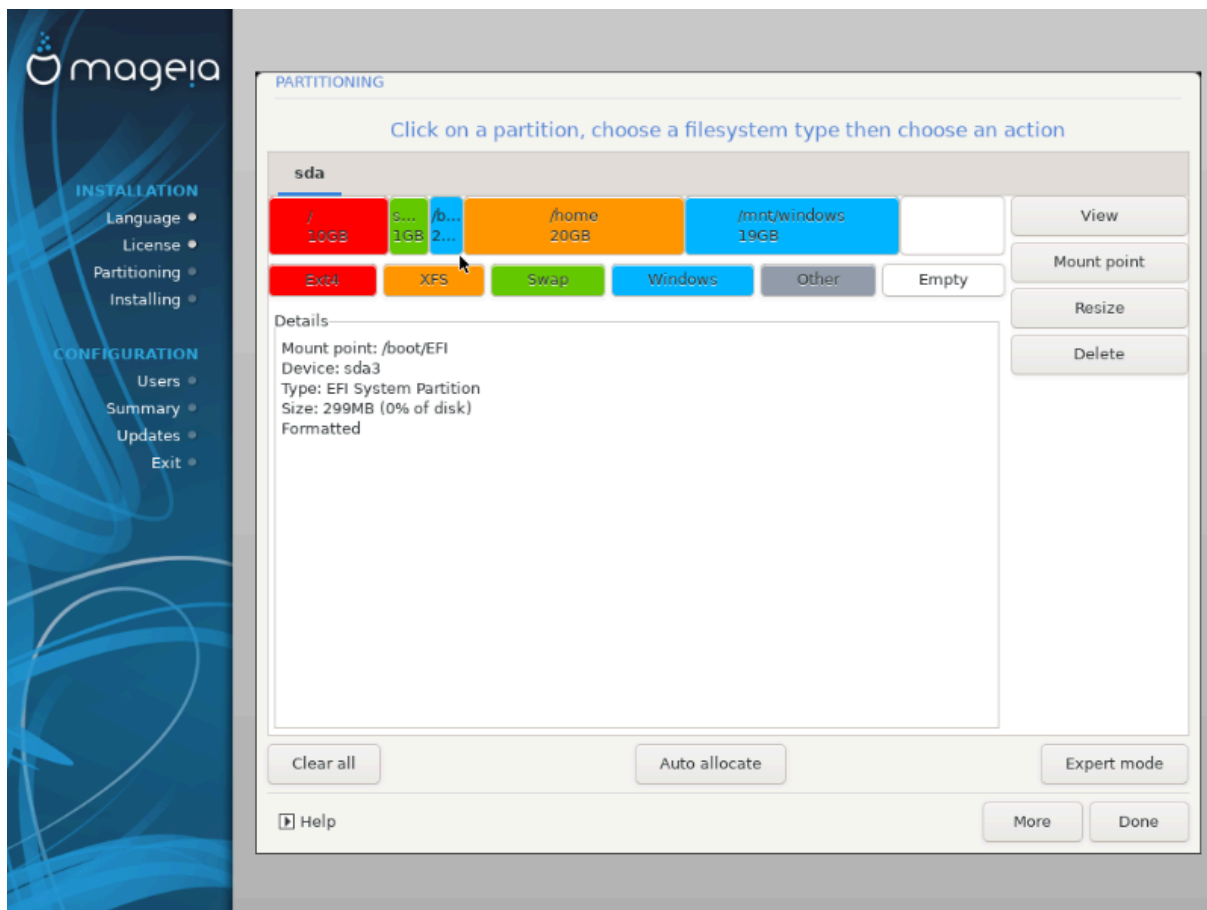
mageia

INSTALLATION
Language
License
Partitioning
Installing

CONFIGURATION
Users
Summary
Updates
Exit

PARTITIONING

Click on a partition, choose a filesystem type then choose an action

sda

/
10GB

s...
1GB

/b...
2...

/home
20GB

/mnt/windows
19GB

Ext4
XFS
Swap
Windows
Other
Empty

View
Mount point
Resize
Delete

Details
Mount point: /boot/EFI
Device: sda3
Type: EFI System Partition
Size: 299MB (0% of disk)
Formatted

Clear all
Auto allocate
Expert mode

Help
More
Done